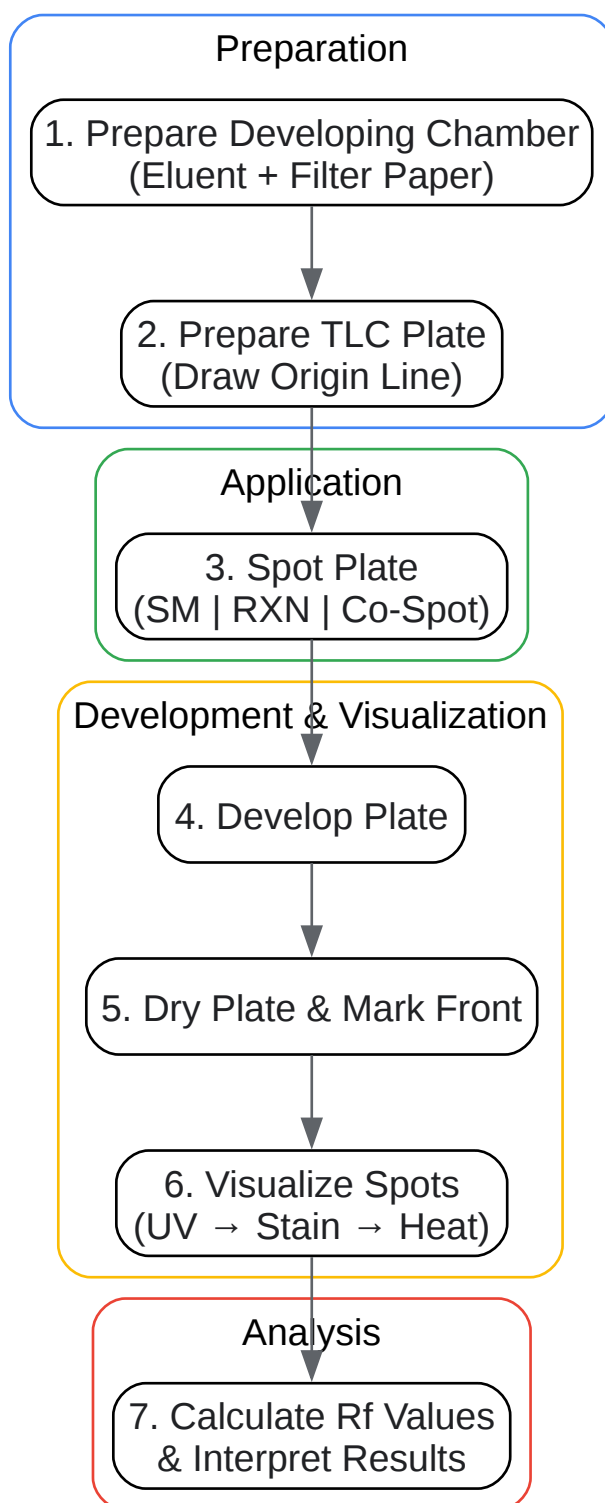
Preparation

1. Prepare Developing Chamber (Eluent + Filter Paper)

2. Prepare TLC Plate (Draw Origin Line)

Application

3. Spot Plate (SM | RXN | Co-Spot)

Development & Visualization

4. Develop Plate

5. Dry Plate & Mark Front

6. Visualize Spots (UV → Stain → Heat)

Analysis

7. Calculate Rf Values & Interpret Results